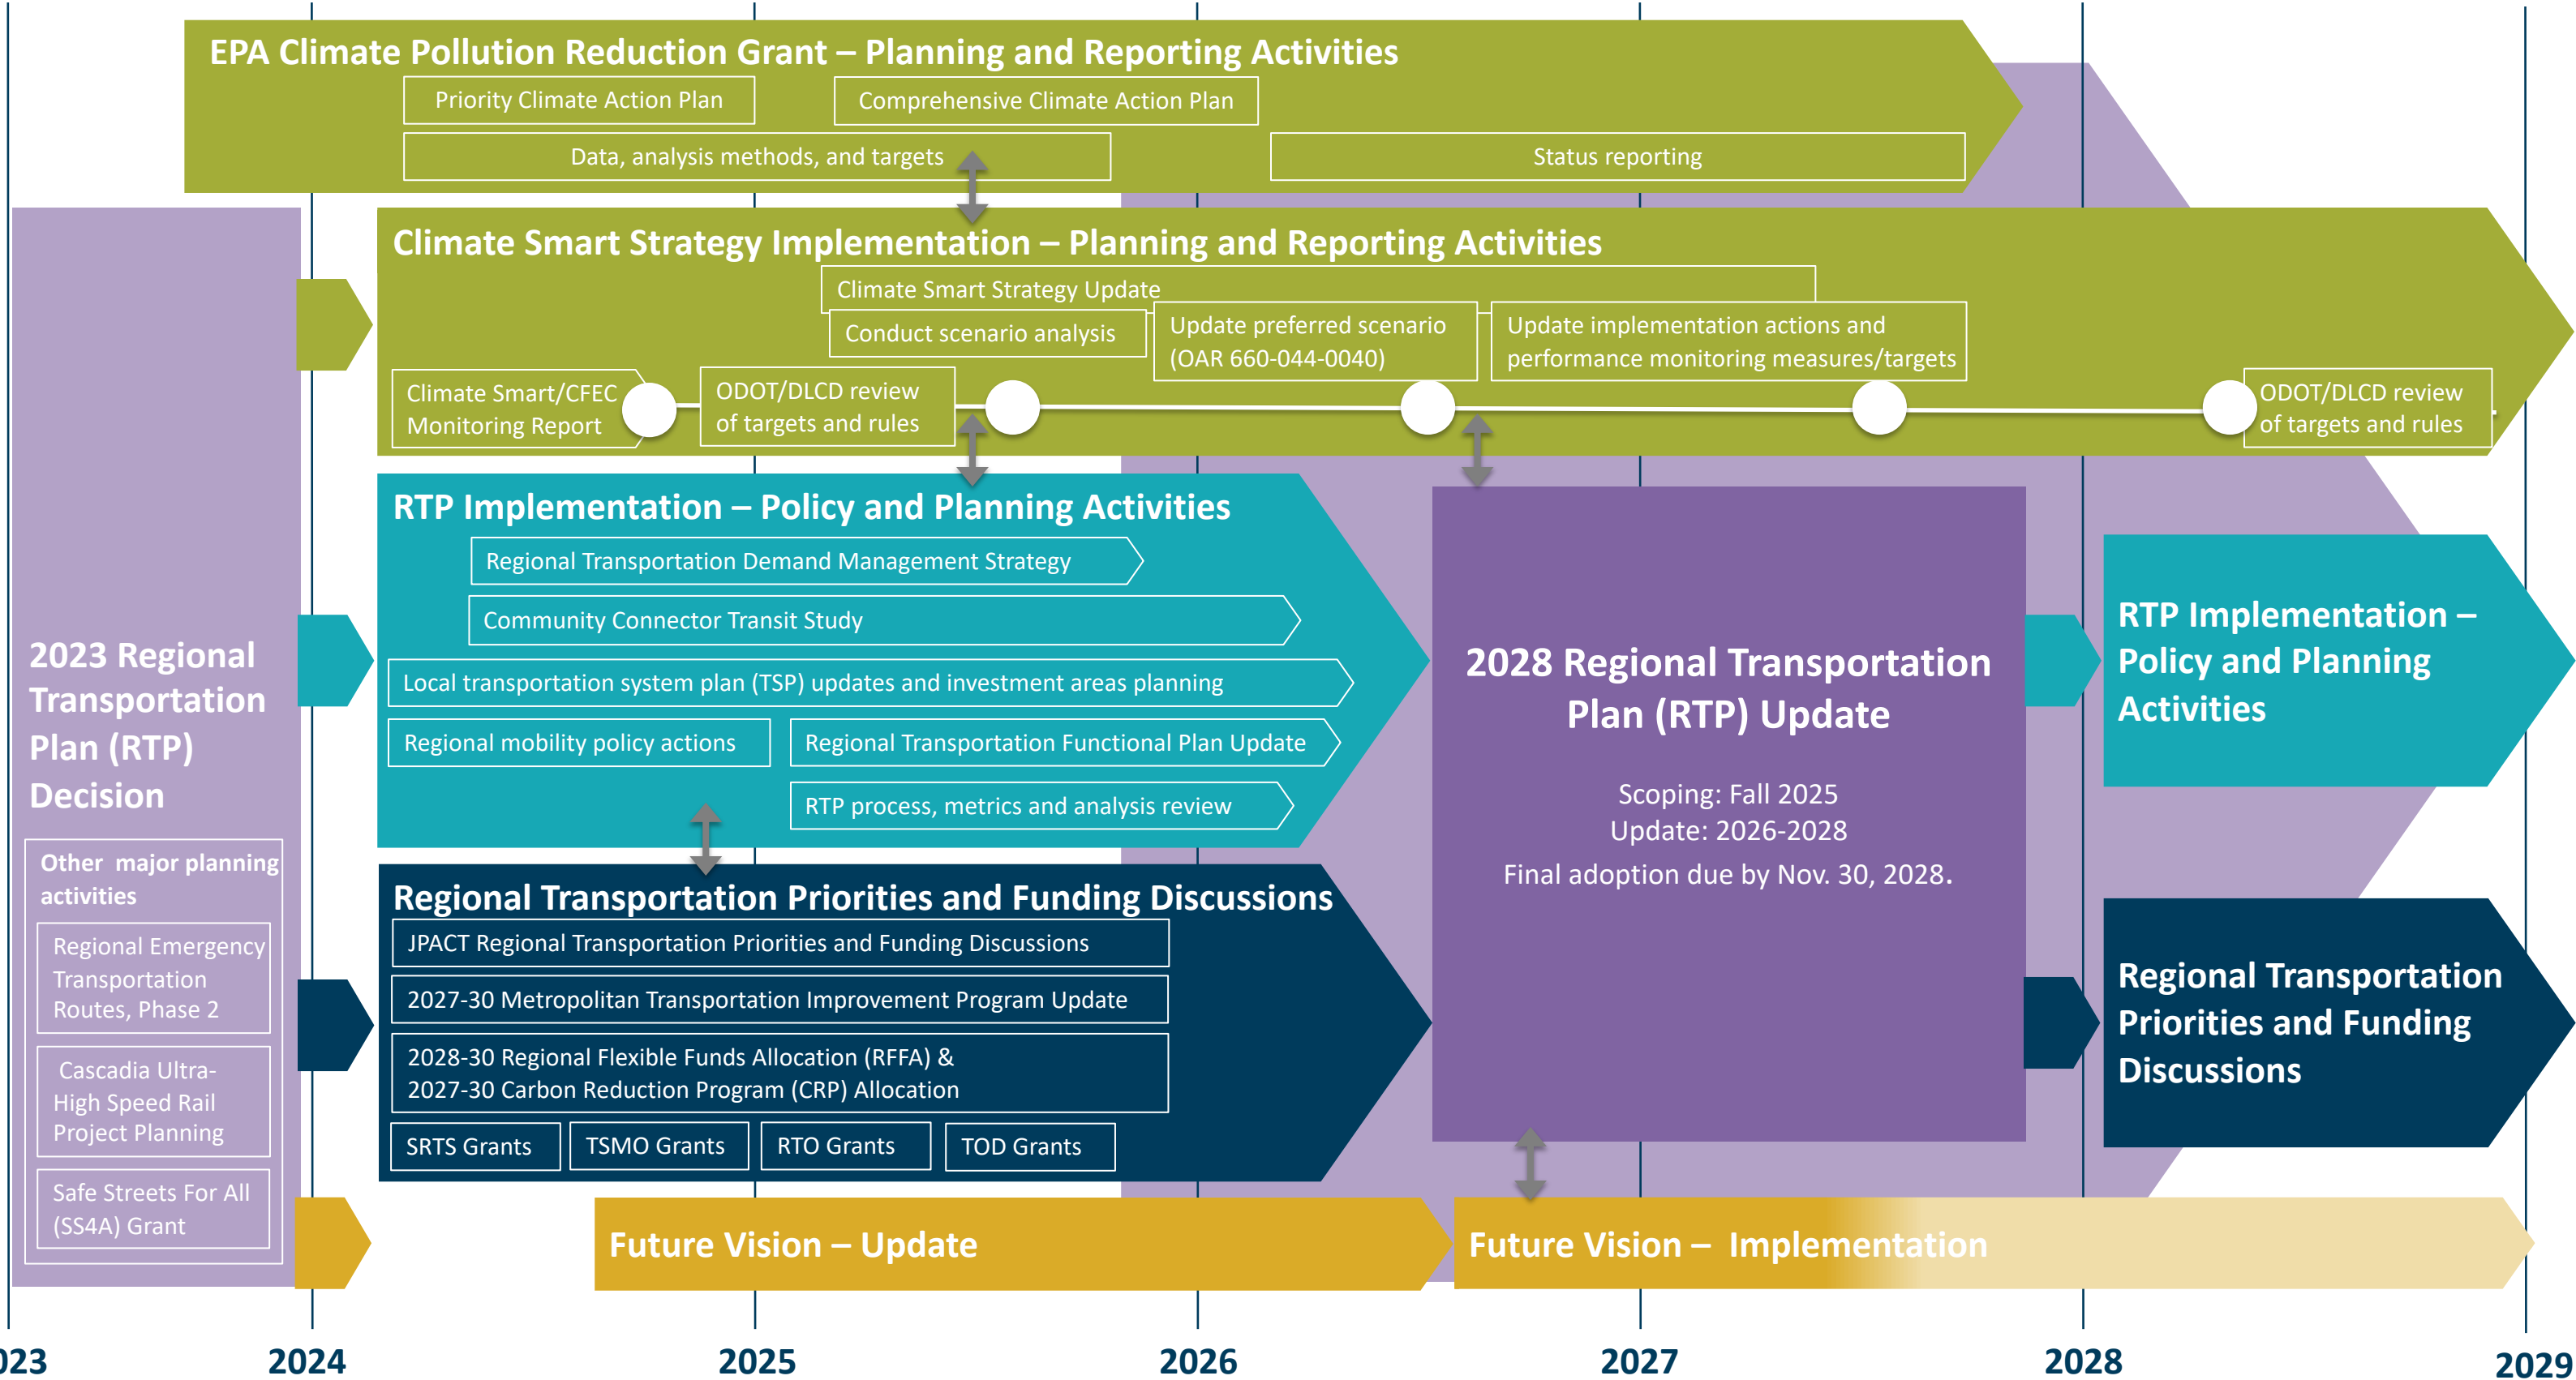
EPA Climate Pollution Reduction Grant – Planning and Reporting Activities

Priority Climate Action Plan

Comprehensive Climate Action Plan

Data, analysis methods, and targets

Status reporting

Climate Smart Strategy Implementation – Planning and Reporting Activities

Climate Smart Strategy Update

Conduct scenario analysis

Update preferred scenario (OAR 660-044-0040)

Update implementation actions and performance monitoring measures/targets

Climate Smart/CFEC Monitoring Report

ODOT/DLCD review of targets and rules

ODOT/DLCD review of targets and rules

2023 Regional Transportation Plan (RTP) Decision

Other major planning activities

Regional Emergency Transportation Routes, Phase 2

Cascadia Ultra-High Speed Rail Project Planning

Safe Streets For All (SS4A) Grant

RTP Implementation – Policy and Planning Activities

Regional Transportation Demand Management Strategy

Community Connector Transit Study

Local transportation system plan (TSP) updates and investment areas planning

Regional mobility policy actions

Regional Transportation Functional Plan Update

RTP process, metrics and analysis review

2028 Regional Transportation Plan (RTP) Update

Scoping: Fall 2025
Update: 2026-2028
Final adoption due by Nov. 30, 2028.

RTP Implementation – Policy and Planning Activities

Regional Transportation Priorities and Funding Discussions

JPACT Regional Transportation Priorities and Funding Discussions

2027-30 Metropolitan Transportation Improvement Program Update

2028-30 Regional Flexible Funds Allocation (RFFA) &
2027-30 Carbon Reduction Program (CRP) Allocation

SRTS Grants

TSMO Grants

RTO Grants

TOD Grants

Regional Transportation Priorities and Funding Discussions

Future Vision – Update

Future Vision – Implementation

023 2024 2025 2026 2027 2028 2029